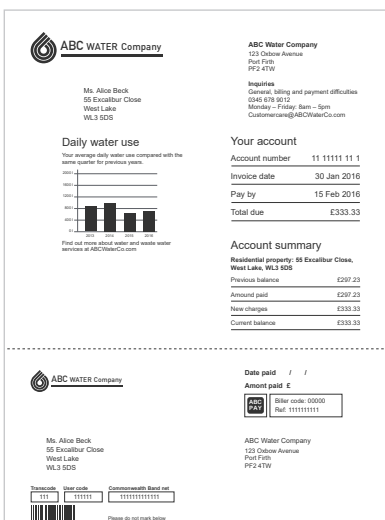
ABC WATER Company

ABC Water Company
123 Oxbow Avenue
Port Firth
PF2 4TW

Inquiries
General, billing and payment difficulties
0345 678 9012
Monday – Friday: 8am – 5pm
Customercare@ABCWaterCo.com

Ms. Alice Beck
55 Excalibur Close
West Lake
WL3 5DS

Daily water use

Your average daily water use compared with the same quarter for previous years.

200l
160l
120l
80l
40l
0l
2012 2013 2014 2015

Find out more about water and waste water services at ABCWaterCo.com

Your account

| Account number | 11 11111 11 1 |
|---|---|
| Invoice date | 30 Jan 2016 |
| Pay by | 15 Feb 2016 |
| Total due | £333.33 |

Account summary

Residential property: 55 Excalibur Close, West Lake, WL3 5DS

| Previous balance | £297.23 |
|---|---|
| Amound paid | £297.23 |
| New charges | £333.33 |
| Current balance | £333.33 |

ABC WATER Company

Date paid / /
Amont paid £

ABC PAY Biller code: 00000
Ref: 1111111111

Ms. Alice Beck
55 Excalibur Close
West Lake
WL3 5DS

ABC Water Company
123 Oxbow Avenue
Port Firth
PF2 4TW

| Transcode | User code | Commonwealth Band net |
|---|---|---|
| 111 | 111111 | 1111111111111 |

Please do not mark below